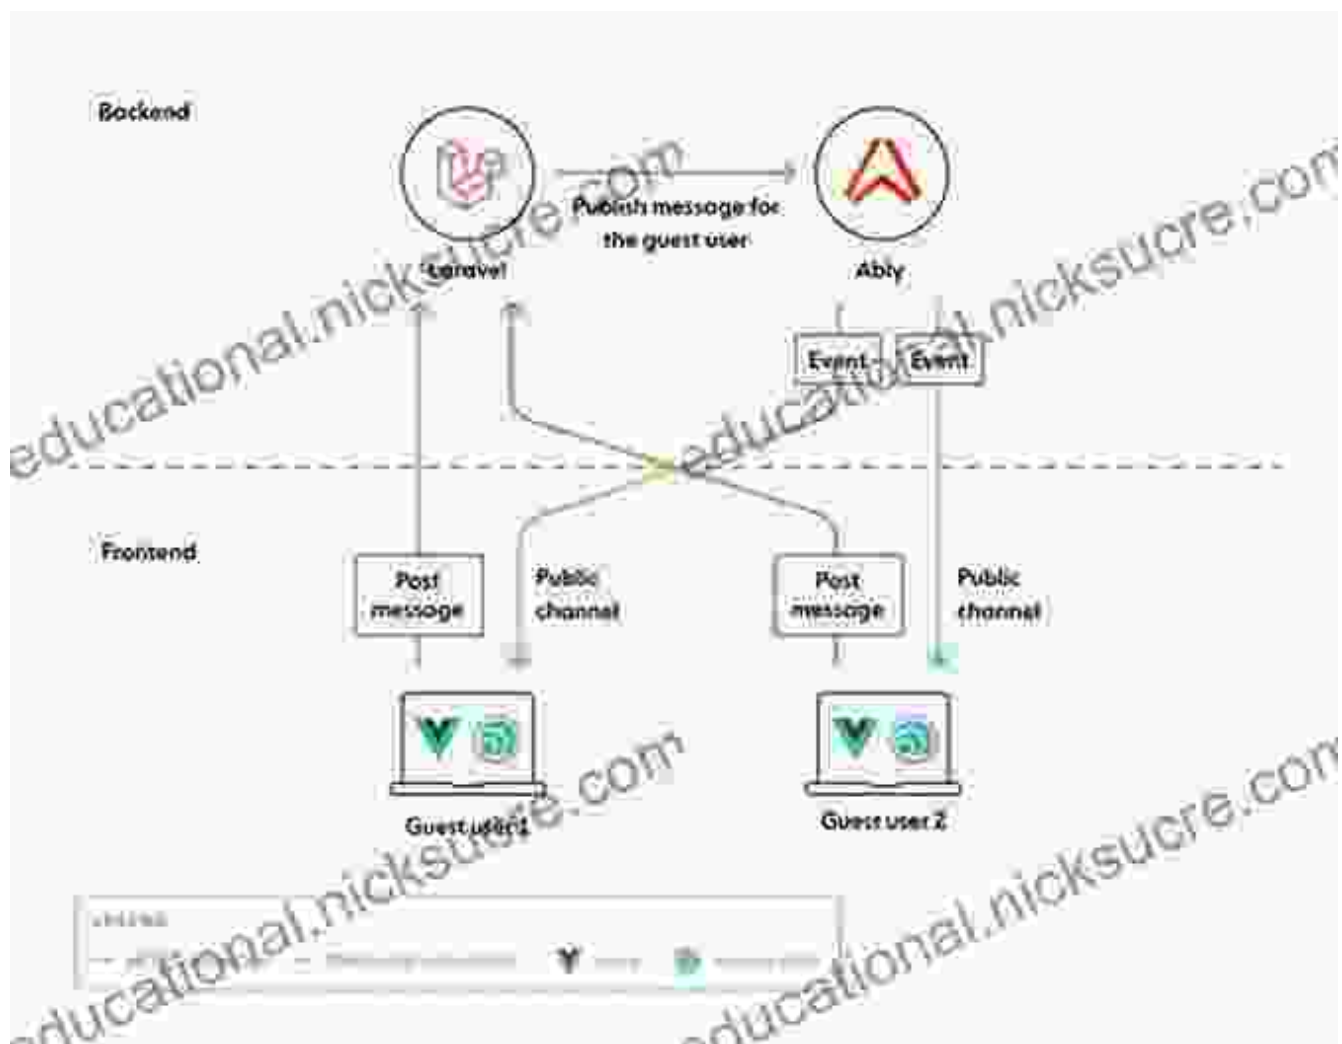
Backend

Publish message for the guest user

Laravel

Ably

Event

Event

Frontend

Post message

Public channel

Post message

Public channel

Guest user 1

Guest user 2

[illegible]

educational.nicksucre.com

educational.nicksucre.com

educational.nicksucre.com

educational.nicksucre.com